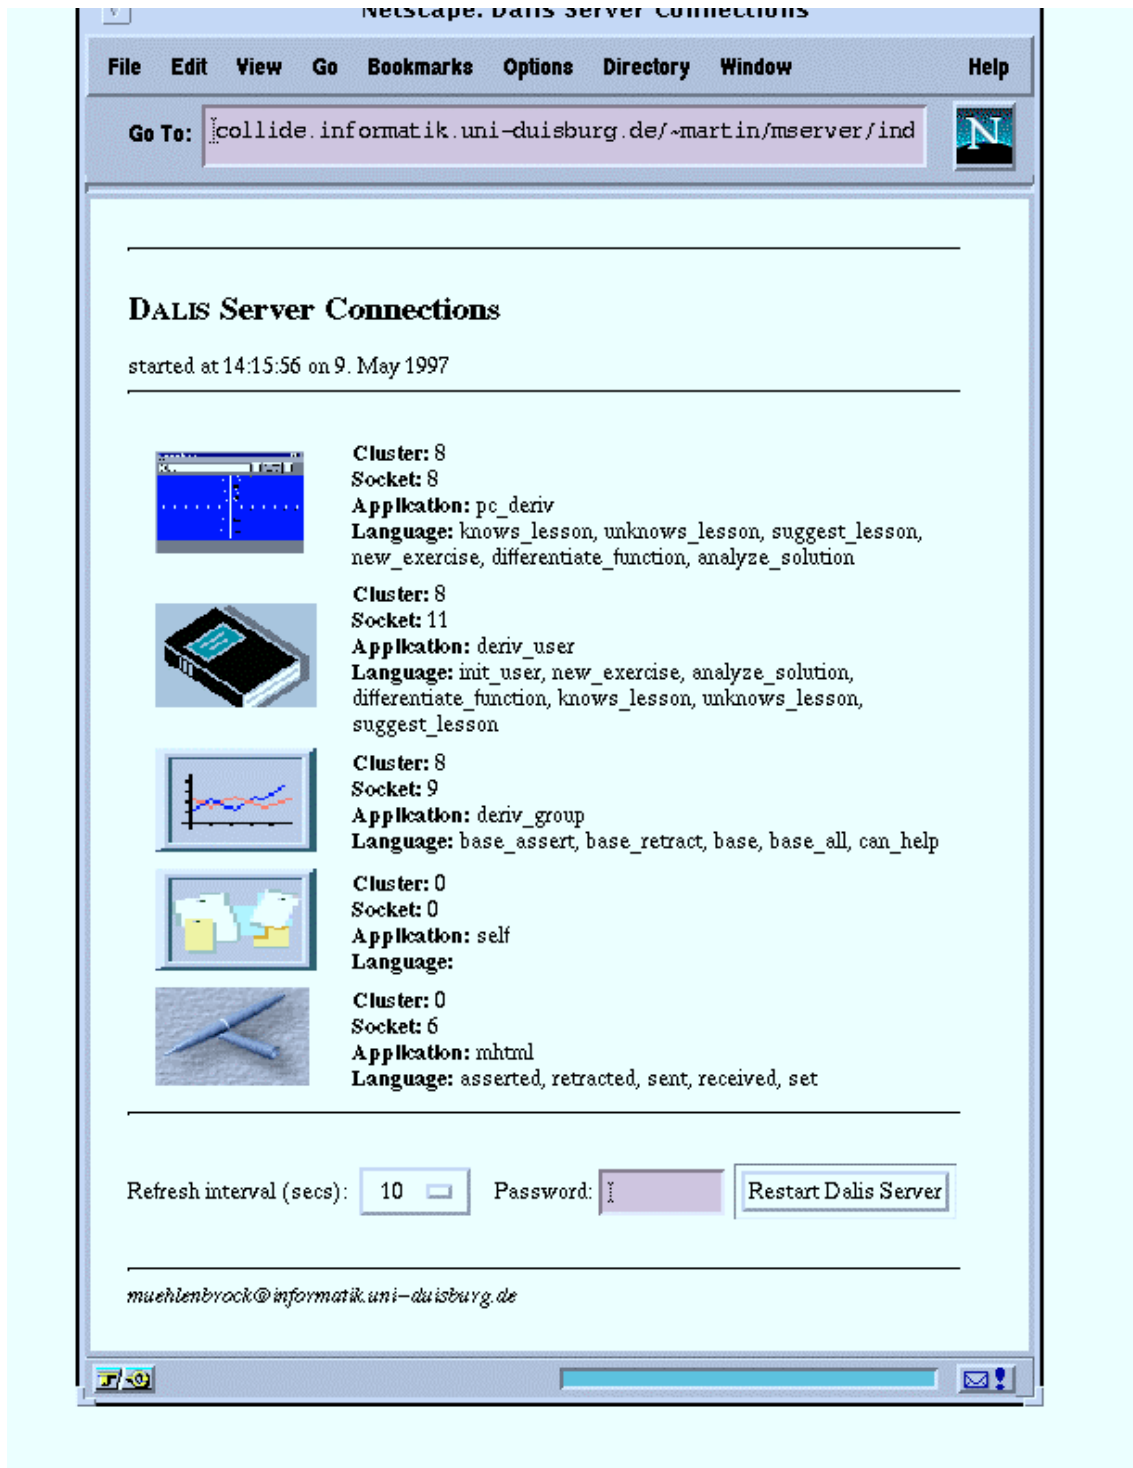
Netscape: Dalis Server Connections

File Edit View Go Bookmarks Options Directory Window Help

Go To: collide.informatik.uni-duisburg.de/~martin/mserver/ind

DALIS Server Connections

started at 14:15:56 on 9. May 1997

Cluster: 8
Socket: 8
Application: pc_deriv
Language: knows_lesson, unknows_lesson, suggest_lesson, new_exercise, differentiate_function, analyze_solution

Cluster: 8
Socket: 11
Application: deriv_user
Language: init_user, new_exercise, analyze_solution, differentiate_function, knows_lesson, unknows_lesson, suggest_lesson

Cluster: 8
Socket: 9
Application: deriv_group
Language: base_assert, base_retract, base, base_all, can_help

Cluster: 0
Socket: 0
Application: self
Language:

Cluster: 0
Socket: 6
Application: mhtml
Language: asserted, retracted, sent, received, set

Refresh interval (secs): 10 Password: Restart Dalis Server

muehlenbrock@informatik.uni-duisburg.de